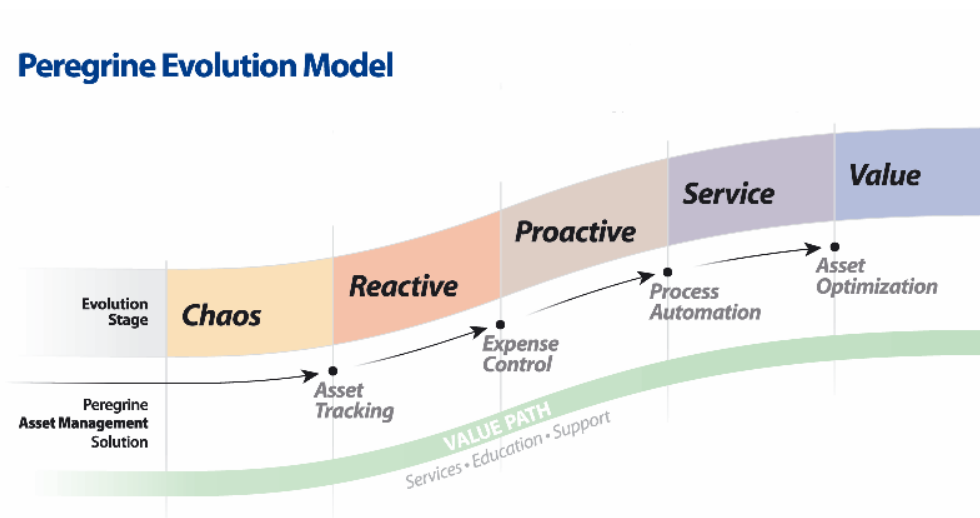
Peregrine Evolution Model

Evolution Stage

Chaos

Reactive

Proactive

Service

Value

Peregrine Asset Management Solution

Asset Tracking

Expense Control

Process Automation

Asset Optimization

VALUE PATH

Services • Education • Support